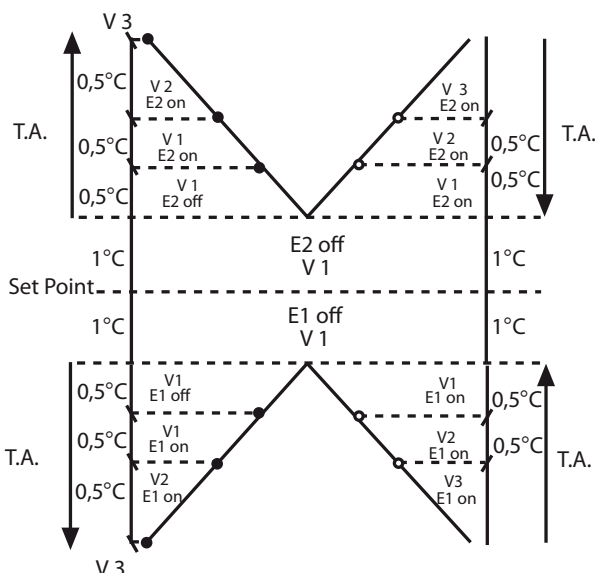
V 3

T.A.

0,5°C

V 2
E2 on

0,5°C

V 1
E2 on

0,5°C

V 1
E2 off

V 3
E2 on

V 2
E2 on

0,5°C

V 1
E2 on

0,5°C

T.A.

1°C

E2 off
V 1

1°C

Set Point

1°C

E1 off
V 1

1°C

T.A.

0,5°C

V1
E1 off

0,5°C

V1
E1 on

0,5°C

V2
E1 on

V1
E1 on

0,5°C

V2
E1 on

0,5°C

V3
E1 on

T.A.

V 3